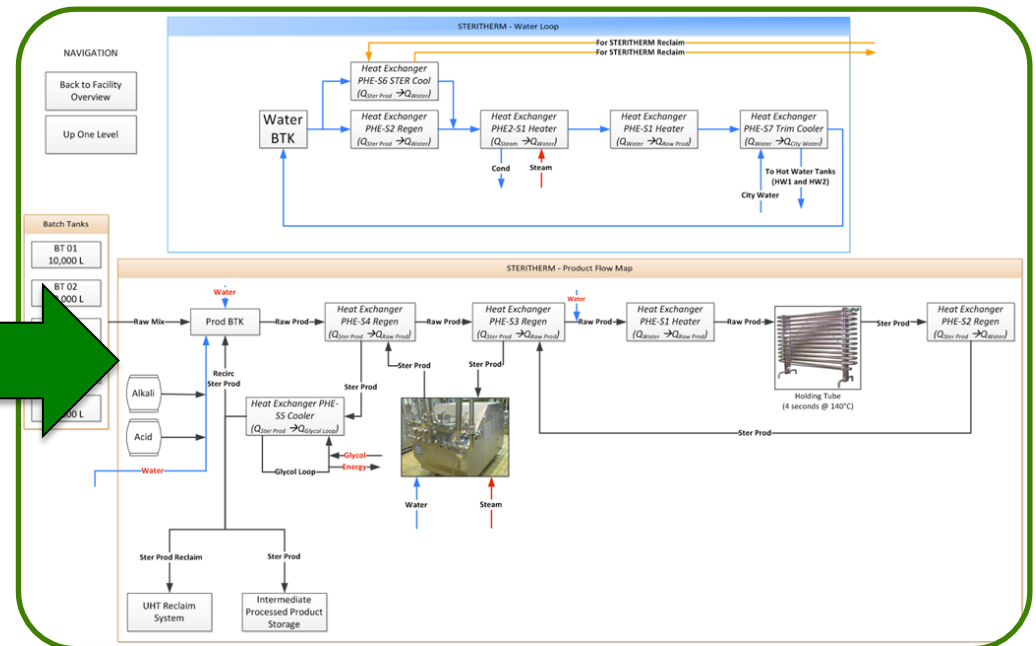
NAVIGATION

Back to Facility Overview

Up One Level

STERITHERM - Water Loop

For STERITHERM Reclaim

For STERITHERM Reclaim

Water BTK

Heat Exchanger PHE-S6 STER Cool ($Q_{Ster\ Prod} \rightarrow Q_{Water}$)

Heat Exchanger PHE-S2 Regen ($Q_{Ster\ Prod} \rightarrow Q_{Water}$)

Heat Exchanger PHE2-S1 Heater ($Q_{Steam} \rightarrow Q_{Water}$)

Cond

Steam

Heat Exchanger PHE-S1 Heater ($Q_{Water} \rightarrow Q_{Raw\ Prod}$)

Heat Exchanger PHE-S7 Trim Cooler ($Q_{Water} \rightarrow Q_{City\ Water}$)

To Hot Water Tanks (HW1 and HW2)

City Water

Batch Tanks

BT 01 10,000 L

BT 02 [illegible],000 L

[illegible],000 L

STERITHERM - Product Flow Map

Water

Raw Mix

Prod BTK

Raw Prod

Heat Exchanger PHE-S4 Regen ($Q_{Ster\ Prod} \rightarrow Q_{Raw\ Prod}$)

Raw Prod

Heat Exchanger PHE-S3 Regen ($Q_{Ster\ Prod} \rightarrow Q_{Raw\ Prod}$)

Water

Raw Prod

Heat Exchanger PHE-S1 Heater ($Q_{Water} \rightarrow Q_{Raw\ Prod}$)

Raw Prod

Ster Prod

Heat Exchanger PHE-S2 Regen ($Q_{Ster\ Prod} \rightarrow Q_{Water}$)

Recirc Ster Prod

Ster Prod

Ster Prod

Ster Prod

Alkali

Acid

Heat Exchanger PHE-S5 Cooler ($Q_{Ster\ Prod} \rightarrow Q_{Glycol\ Loop}$)

Holding Tube (4 seconds @ 140°C)

Ster Prod

Water

Glycol

Glycol Loop

Energy

Water

Steam

Ster Prod Reclaim

Ster Prod

UHT Reclaim System

Intermediate Processed Product Storage